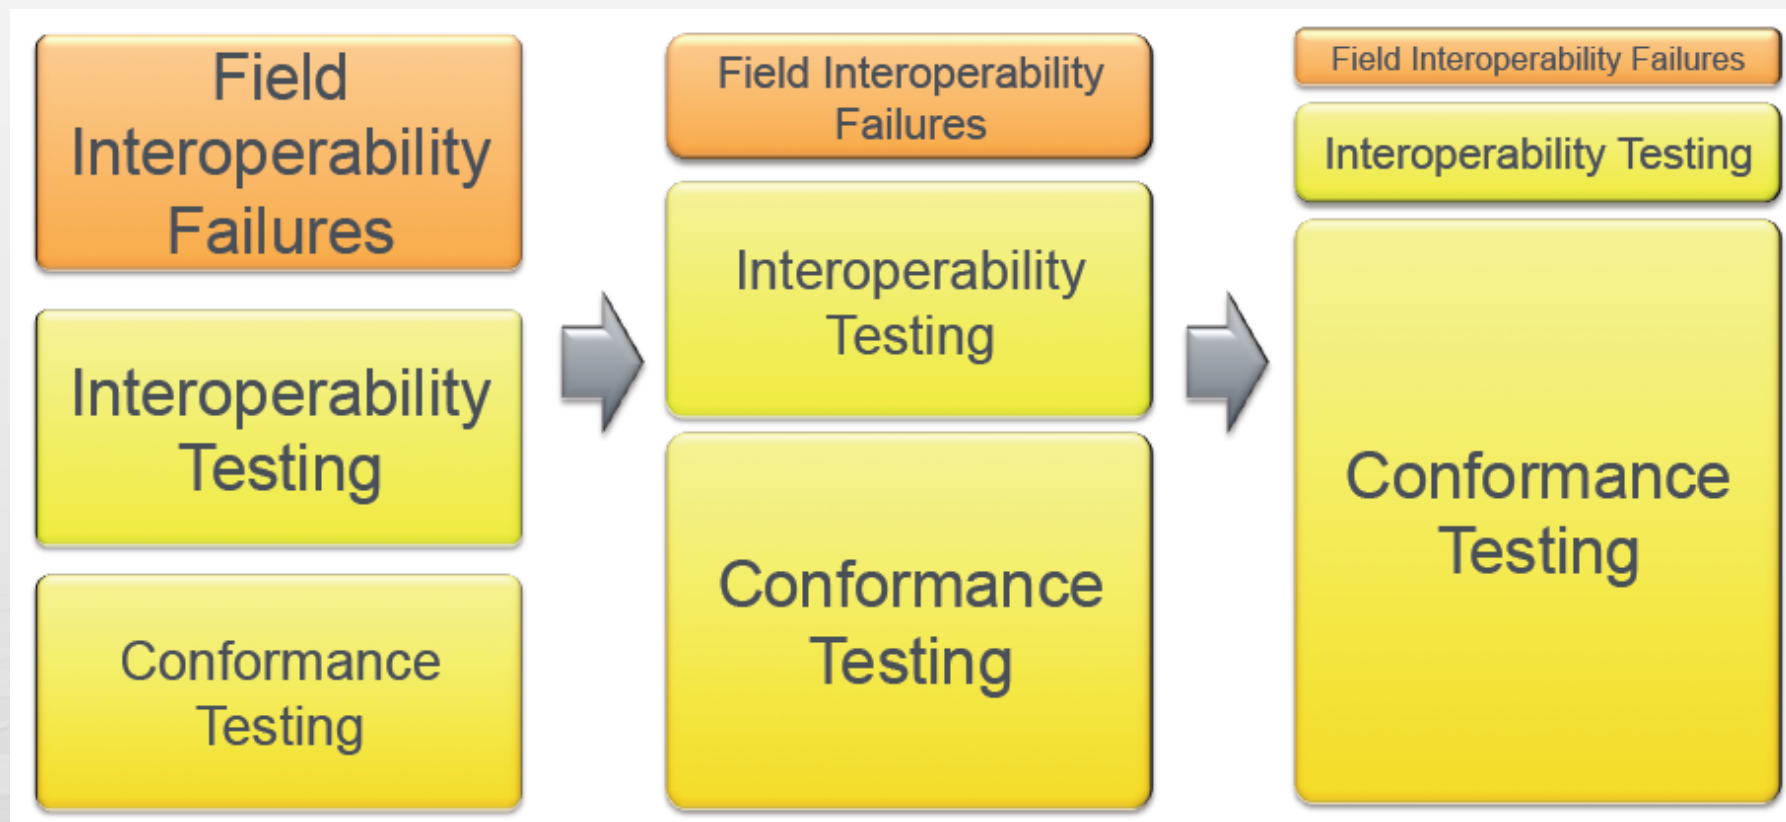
Field Interoperability Failures

Interoperability Testing

Conformance Testing

Field Interoperability Failures

Interoperability Testing

Conformance Testing

Field Interoperability Failures

Interoperability Testing

Conformance Testing